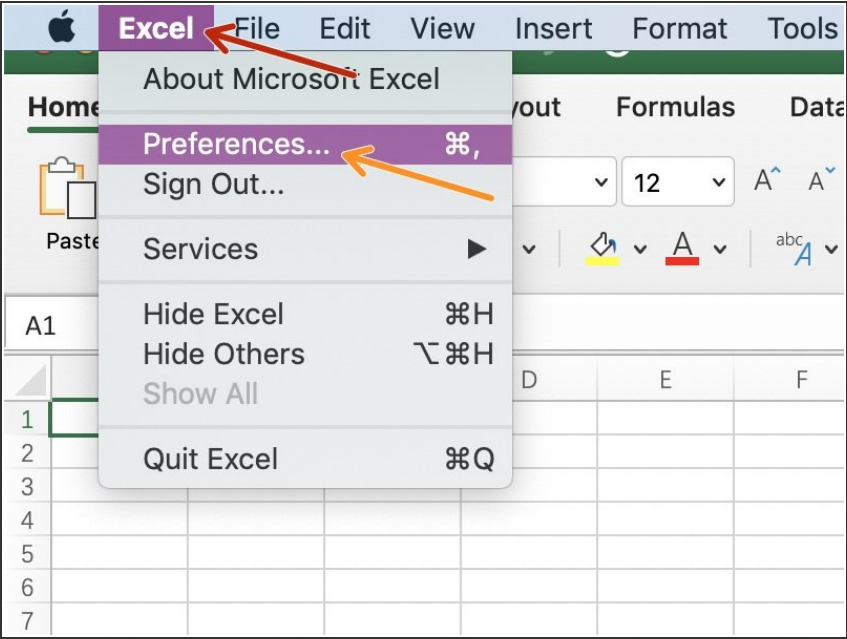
Excel File Edit View Insert Format Tools

About Microsoft Excel

Preferences... ⌘,
Sign Out...

Services ▶

Hide Excel ⌘H
Hide Others ⌥⌘H
Show All

Quit Excel ⌘Q

Home yout Formulas Data

Paste

12

A1

D E F

1
2
3
4
5
6
7